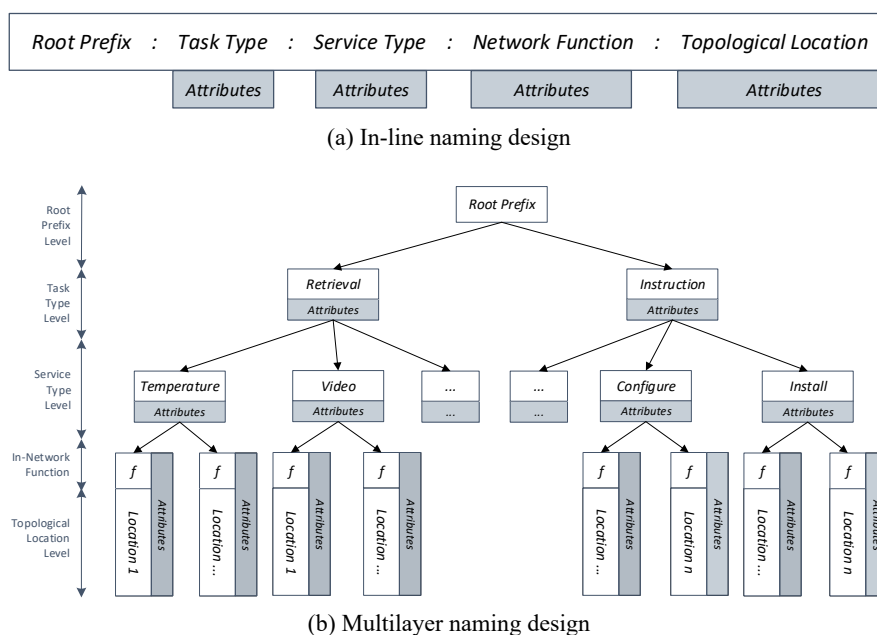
Root Prefix : Task Type : Service Type : Network Function : Topological Location

Attributes | Attributes | Attributes | Attributes

(a) In-line naming design

Root Prefix Level

Task Type Level

Service Type Level

In-Network Function

Topological Location Level

Root Prefix

Retrieval
Attributes

Instruction
Attributes

Temperature
Attributes

Video
Attributes

...
...

...
...

Configure
Attributes

Install
Attributes

f
Location 1
Attributes

f
Location ...
Attributes

f
Location 1
Attributes

f
Location ...
Attributes

f
Location ...
Attributes

f
Location n
Attributes

f
Location ...
Attributes

f
Location n
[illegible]

(b) Multilayer naming design